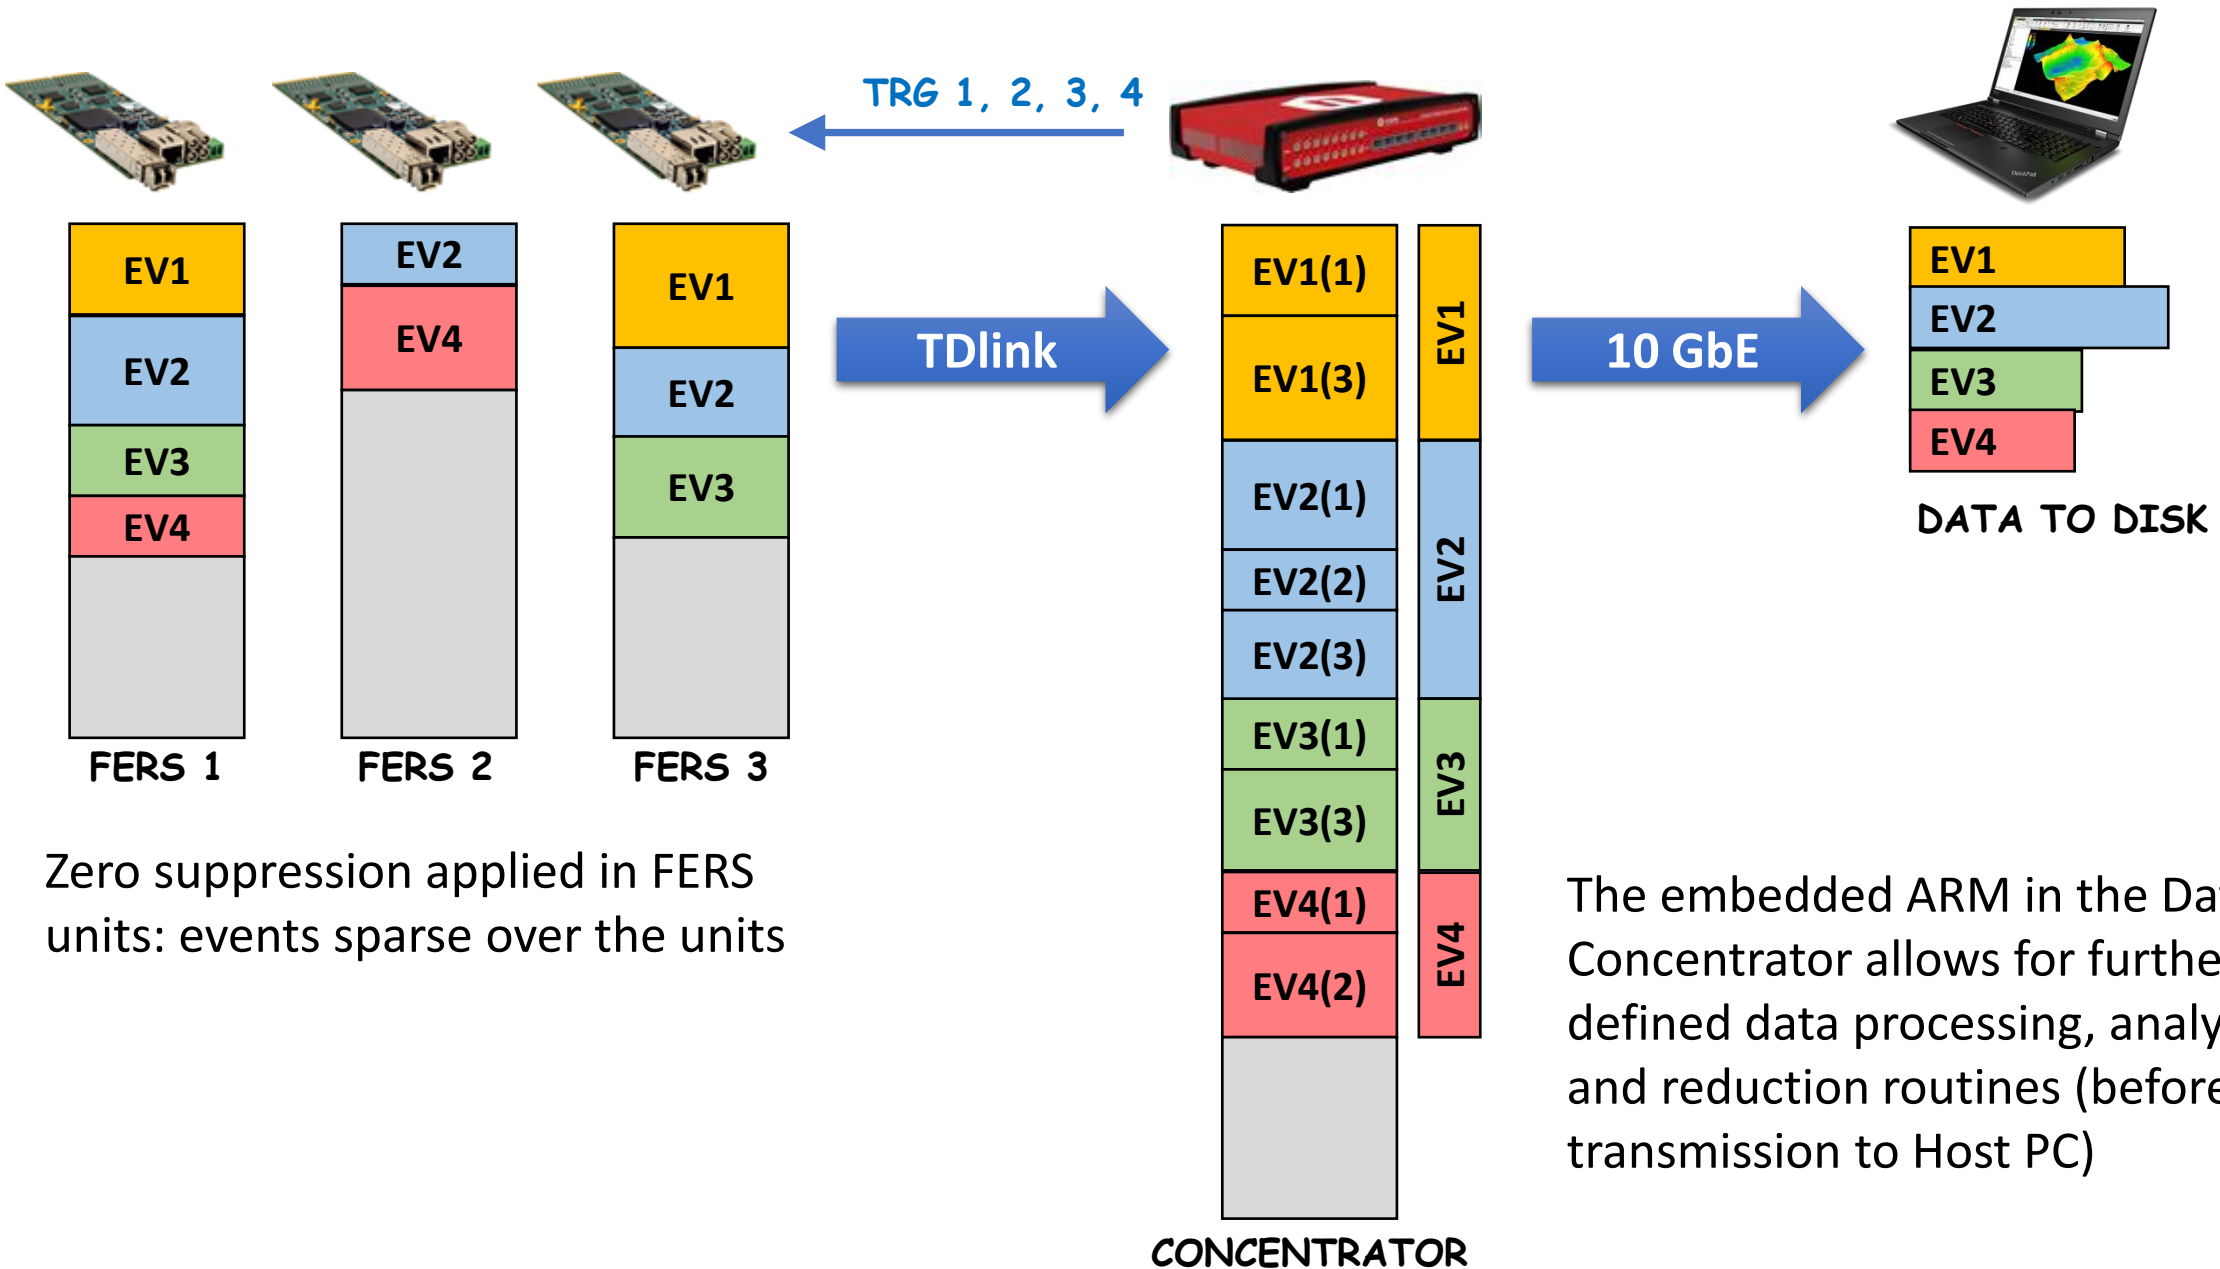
TRG 1, 2, 3, 4

EV1
EV2
EV3
EV4
FERS 1

EV2
EV4
FERS 2

EV1
EV2
EV3
FERS 3

TDlink

EV1(1)
EV1(3)
EV2(1)
EV2(2)
EV2(3)
EV3(1)
EV3(3)
EV4(1)
EV4(2)

EV1
EV2
EV3
EV4

CONCENTRATOR

10 GbE

EV1
EV2
EV3
EV4
DATA TO DISK

Zero suppression applied in FERS units: events sparse over the units

The embedded ARM in the Da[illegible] Concentrator allows for furthe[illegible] defined data processing, analy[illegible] and reduction routines (befor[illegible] transmission to Host PC)